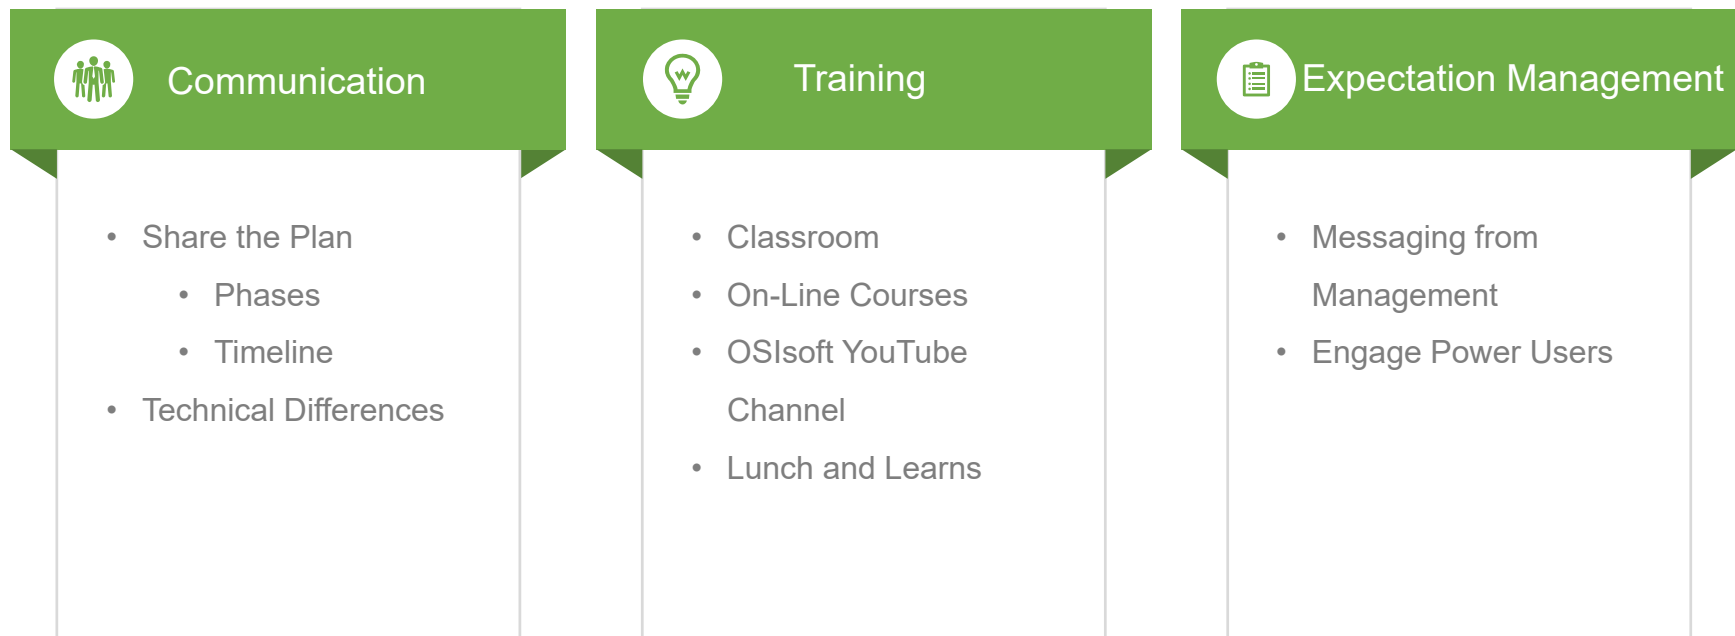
Communication

- Share the Plan
  - Phases
  - Timeline
- Technical Differences

Training

- Classroom
- On-Line Courses
- OSIsoft YouTube Channel
- Lunch and Learns

Expectation Management

- Messaging from Management
- Engage Power Users